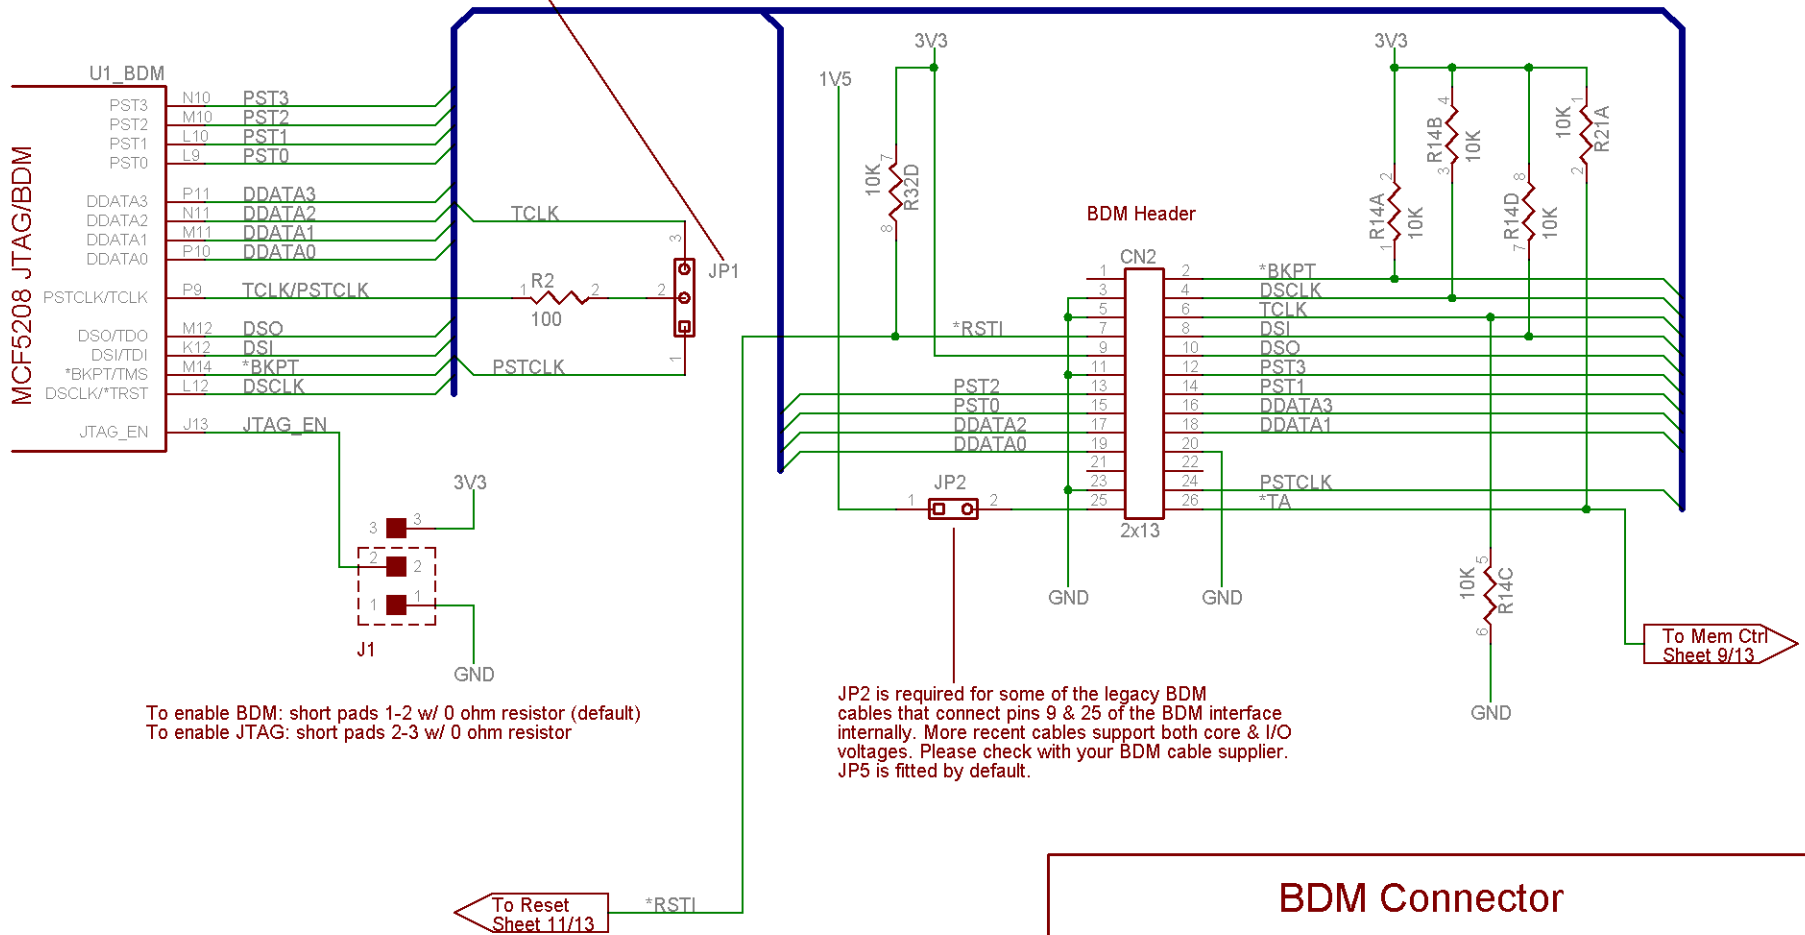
U1_BDM

MCF5208 JTAG/BDM

PST3 N10 PST3
PST2 M10 PST2
PST1 L10 PST1
PST0 L9 PST0
DDATA3 P11 DDATA3
DDATA2 N11 DDATA2
DDATA1 M11 DDATA1
DDATA0 P10 DDATA0
PSTCLK/TCLK P9 TCLK/PSTCLK
DSO/TDO M12 DSO
DSI/TDI K12 DSI
*BKPT/TMS M14 *BKPT
DSCLK/*TRST L12 DSCLK
JTAG_EN J13 JTAG_EN

TCLK
R2
1 2
100
2
3
JP1
1
PSTCLK

3V3
3 3
2 2
1 1
J1
GND

To enable BDM: short pads 1-2 w/ 0 ohm resistor (default)
To enable JTAG: short pads 2-3 w/ 0 ohm resistor

1V5
3V3
10K
R32D
7
8
*RSTI

BDM Header
CN2
1 2 *BKPT
3 4 DSCLK
5 6 TCLK
7 8 DSI
9 10 DSO
11 12 PST3
PST2 13 14 PST1
PST0 15 16 DDATA3
DDATA2 17 18 DDATA1
DDATA0 19 20
21 22
23 24 PSTCLK
25 26 *TA
2x13

JP2
1 2

GND
GND

3V3
R14A 10K 2 1
R14B 10K 4 3
R14D 10K 8 7
10K R21A 1 2

10K R14C 5 6
GND

To Mem Ctrl
Sheet 9/13

JP2 is required for some of the legacy BDM cables that connect pins 9 & 25 of the BDM interface internally. More recent cables support both core & I/O voltages. Please check with your BDM cable supplier. JP5 is fitted by default.

To Reset
Sheet 11/13
*RSTI

BDM Connector